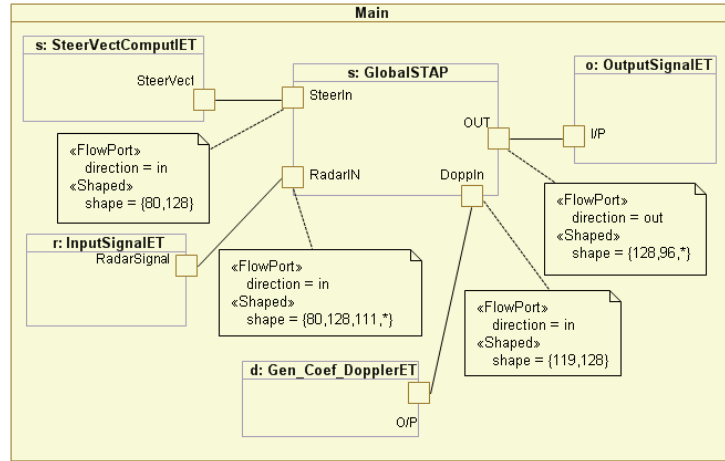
Main

s: SteerVectComputIET

SteerVect

s: GlobalSTAP

SteerIn

OUT

o: OutputSignalET

I/P

«FlowPort»
direction = in
«Shaped»
shape = {80,128}

RadarIN

DoppIn

«FlowPort»
direction = out
«Shaped»
shape = {128,96,*}

r: InputSignalET

RadarSignal

«FlowPort»
direction = in
«Shaped»
shape = {80,128,111,*}

«FlowPort»
direction = in
«Shaped»
shape = {119,128}

d: Gen_Coef_DopplerET

O/P